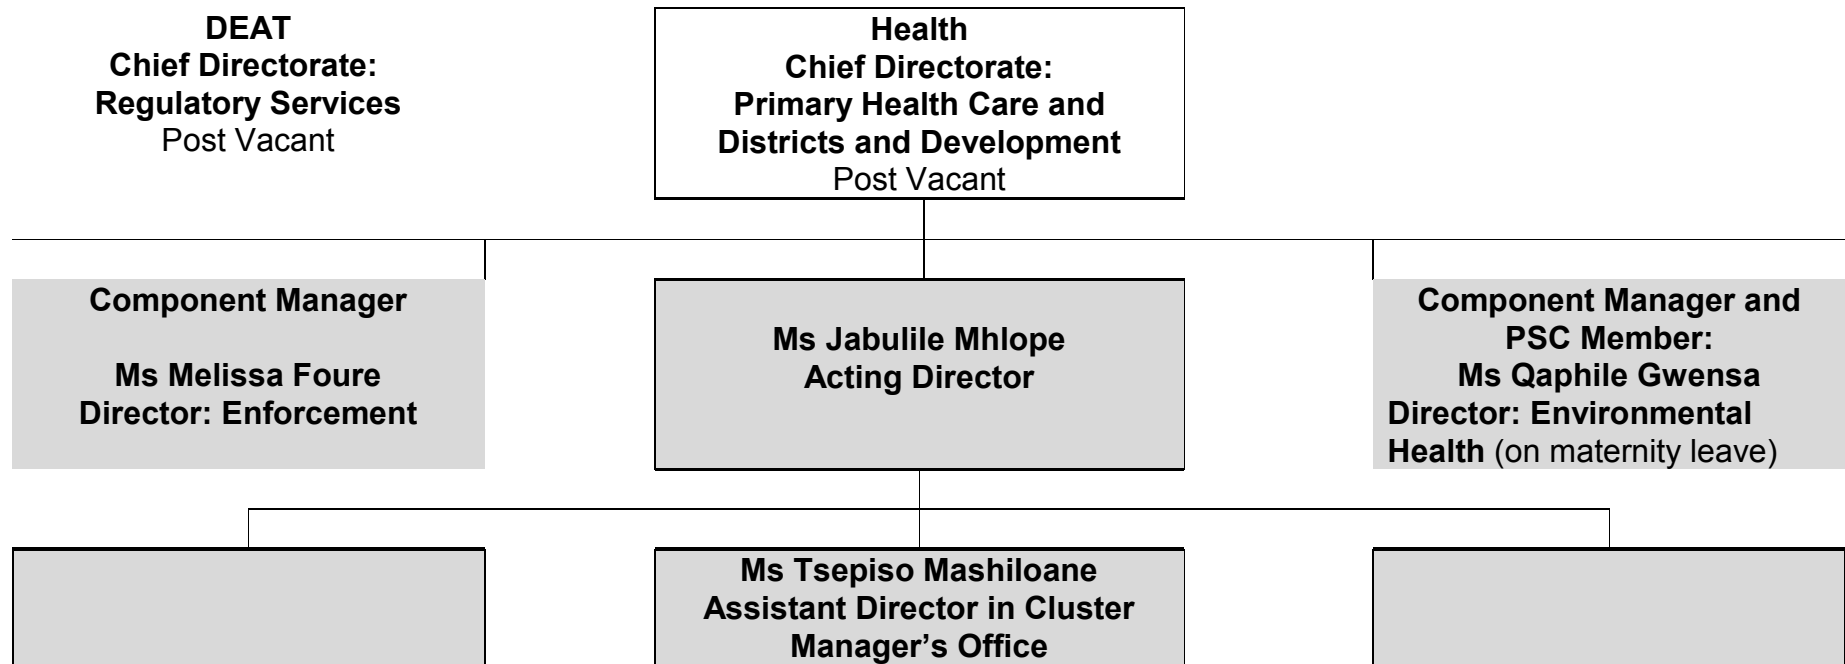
DEAT
Chief Directorate:
Regulatory Services
Post Vacant

Health
Chief Directorate:
Primary Health Care and
Districts and Development
Post Vacant

Component Manager

Ms Melissa Foure
Director: Enforcement

Ms Jabulile Mhlope
Acting Director

Component Manager and
PSC Member:
Ms Qaphile Gwensa
Director: Environmental
Health (on maternity leave)

Ms Tsepiso Mashiloane
Assistant Director in Cluster
Manager's Office